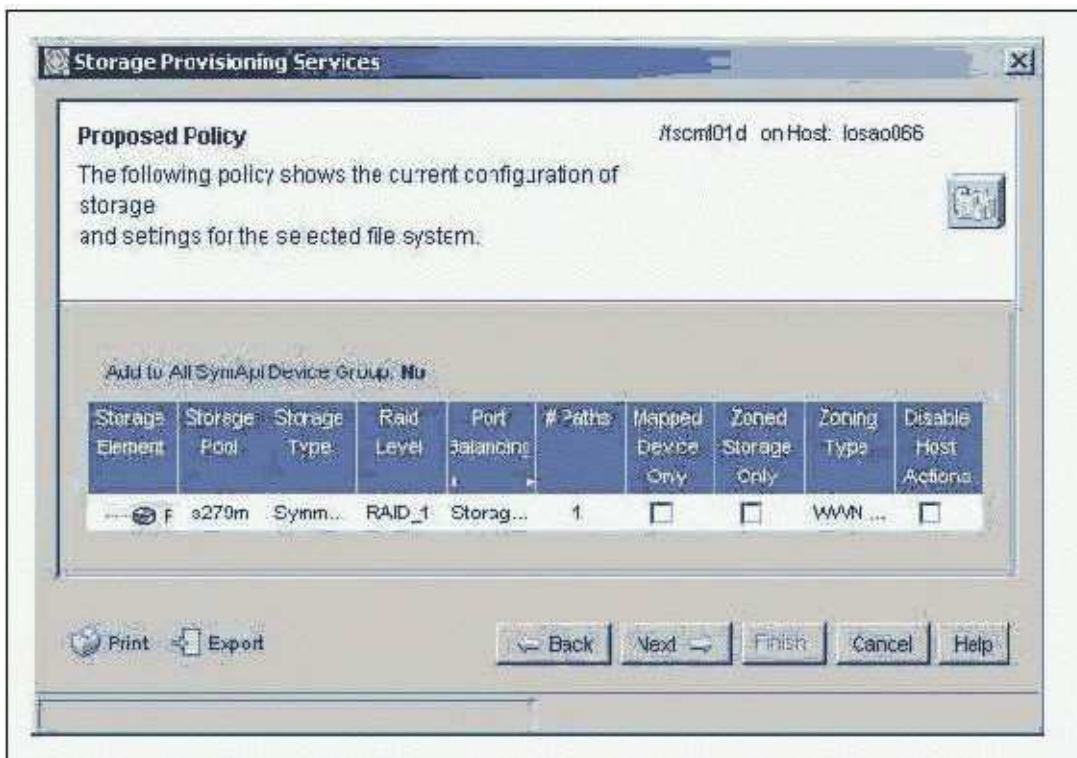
Storage Provisioning Services

Proposed Policy

/fscml01d on Host: losao066

The following policy shows the current configuration of storage
and setings for the selected file system.

Add to All SymApi Device Group: No

| Storage Element | Storage Pool | Storage Type | Raid Level | Port Balancing | # Paths | Mapped Device Only | Zoned Storage Only | Zoning Type | Disable Host Actions |
|---|---|---|---|---|---|---|---|---|---|
| F | s279m | Symm... | RAID_1 | Storag... | 1 | ☐ | ☐ | WWN ... | ☐ |

Print  Export

Back  Next  Finish  Cancel  Help